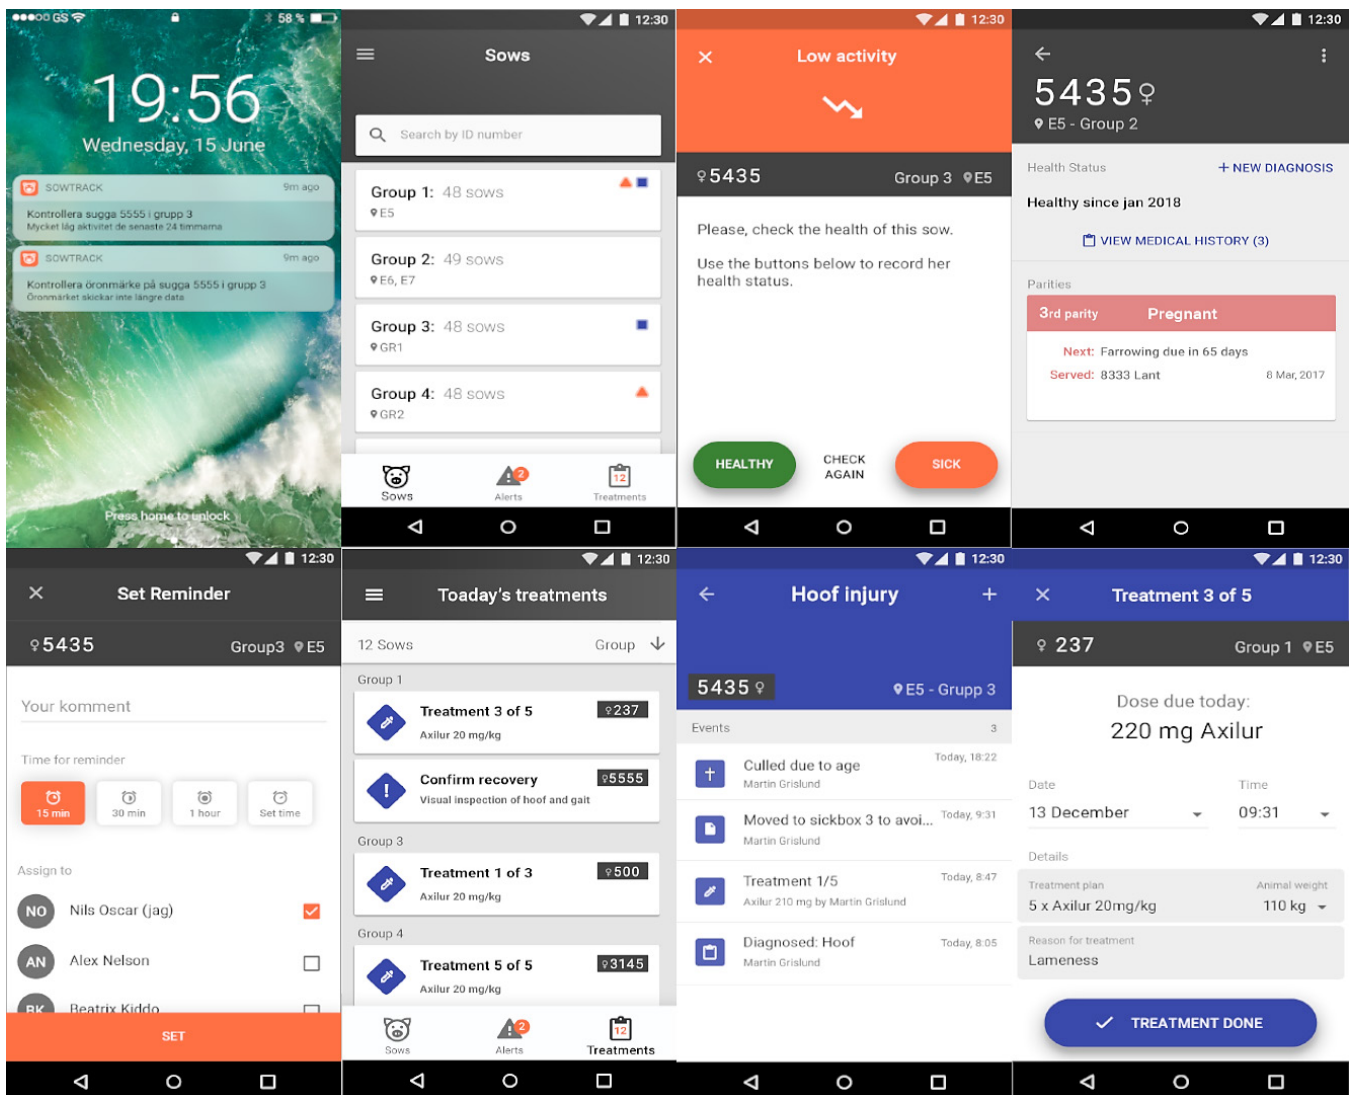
●●●○○ GS 58 %

19:56

Wednesday, 15 June

SOWTRACK 9m ago
Kontrollera sugga 5555 i grupp 3
Mycket låg aktivitet de senaste 24 timmarna

SOWTRACK 9m ago
Kontrollera öronmärke på sugga 5555 i grupp 3
Öronmärket skickar inte längre data

Press home to unlock

12:30

Sows

Search by ID number

Group 1: 48 sows
E5

Group 2: 49 sows
E6, E7

Group 3: 48 sows
GR1

Group 4: 48 sows
GR2

Sows
2 Alerts
12 Treatments

12:30

Low activity

♀5435 Group 3 E5

Please, check the health of this sow.

Use the buttons below to record her health status.

HEALTHY
CHECK AGAIN
SICK

12:30

5435♀
E5 - Group 2

Health Status
+ NEW DIAGNOSIS

Healthy since jan 2018

VIEW MEDICAL HISTORY (3)

Parities

3rd parity Pregnant

Next: Farrowing due in 65 days
Served: 8333 Lant 8 Mar, 2017

12:30

Set Reminder

♀5435 Group3 E5

Your komment

Time for reminder

15 min
30 min
1 hour
Set time

Assign to

NO Nils Oscar (jag)
AN Alex Nelson
BK Beatrix Kiddo

SET

12:30

Toaday's treatments

12 Sows Group

Group 1

Treatment 3 of 5 ♀237
Axilur 20 mg/kg

Confirm recovery ♀5555
Visual inspection of hoof and gait

Group 3

Treatment 1 of 3 ♀500
Axilur 20 mg/kg

Group 4

Treatment 5 of 5 ♀3145
Axilur 20 mg/kg

Sows
2 Alerts
12 Treatments

12:30

Hoof injury

5435♀ E5 - Grupp 3

Events 3

Culled due to age Today, 18:22
Martin Grislund

Moved to sickbox 3 to avoi... Today, 9:31
Martin Grislund

Treatment 1/5 Today, 8:47
Axilur 210 mg by Martin Grislund

Diagnosed: Hoof Today, 8:05
Martin Grislund

12:30

Treatment 3 of 5

♀ 237 Group 1 E5

Dose due today:
220 mg Axilur

Date
13 December

Time
09:31

Details

Treatment plan
5 x Axilur 20mg/kg

Animal weight
110 kg

Reason for treatment
Lameness

TREATMENT DONE